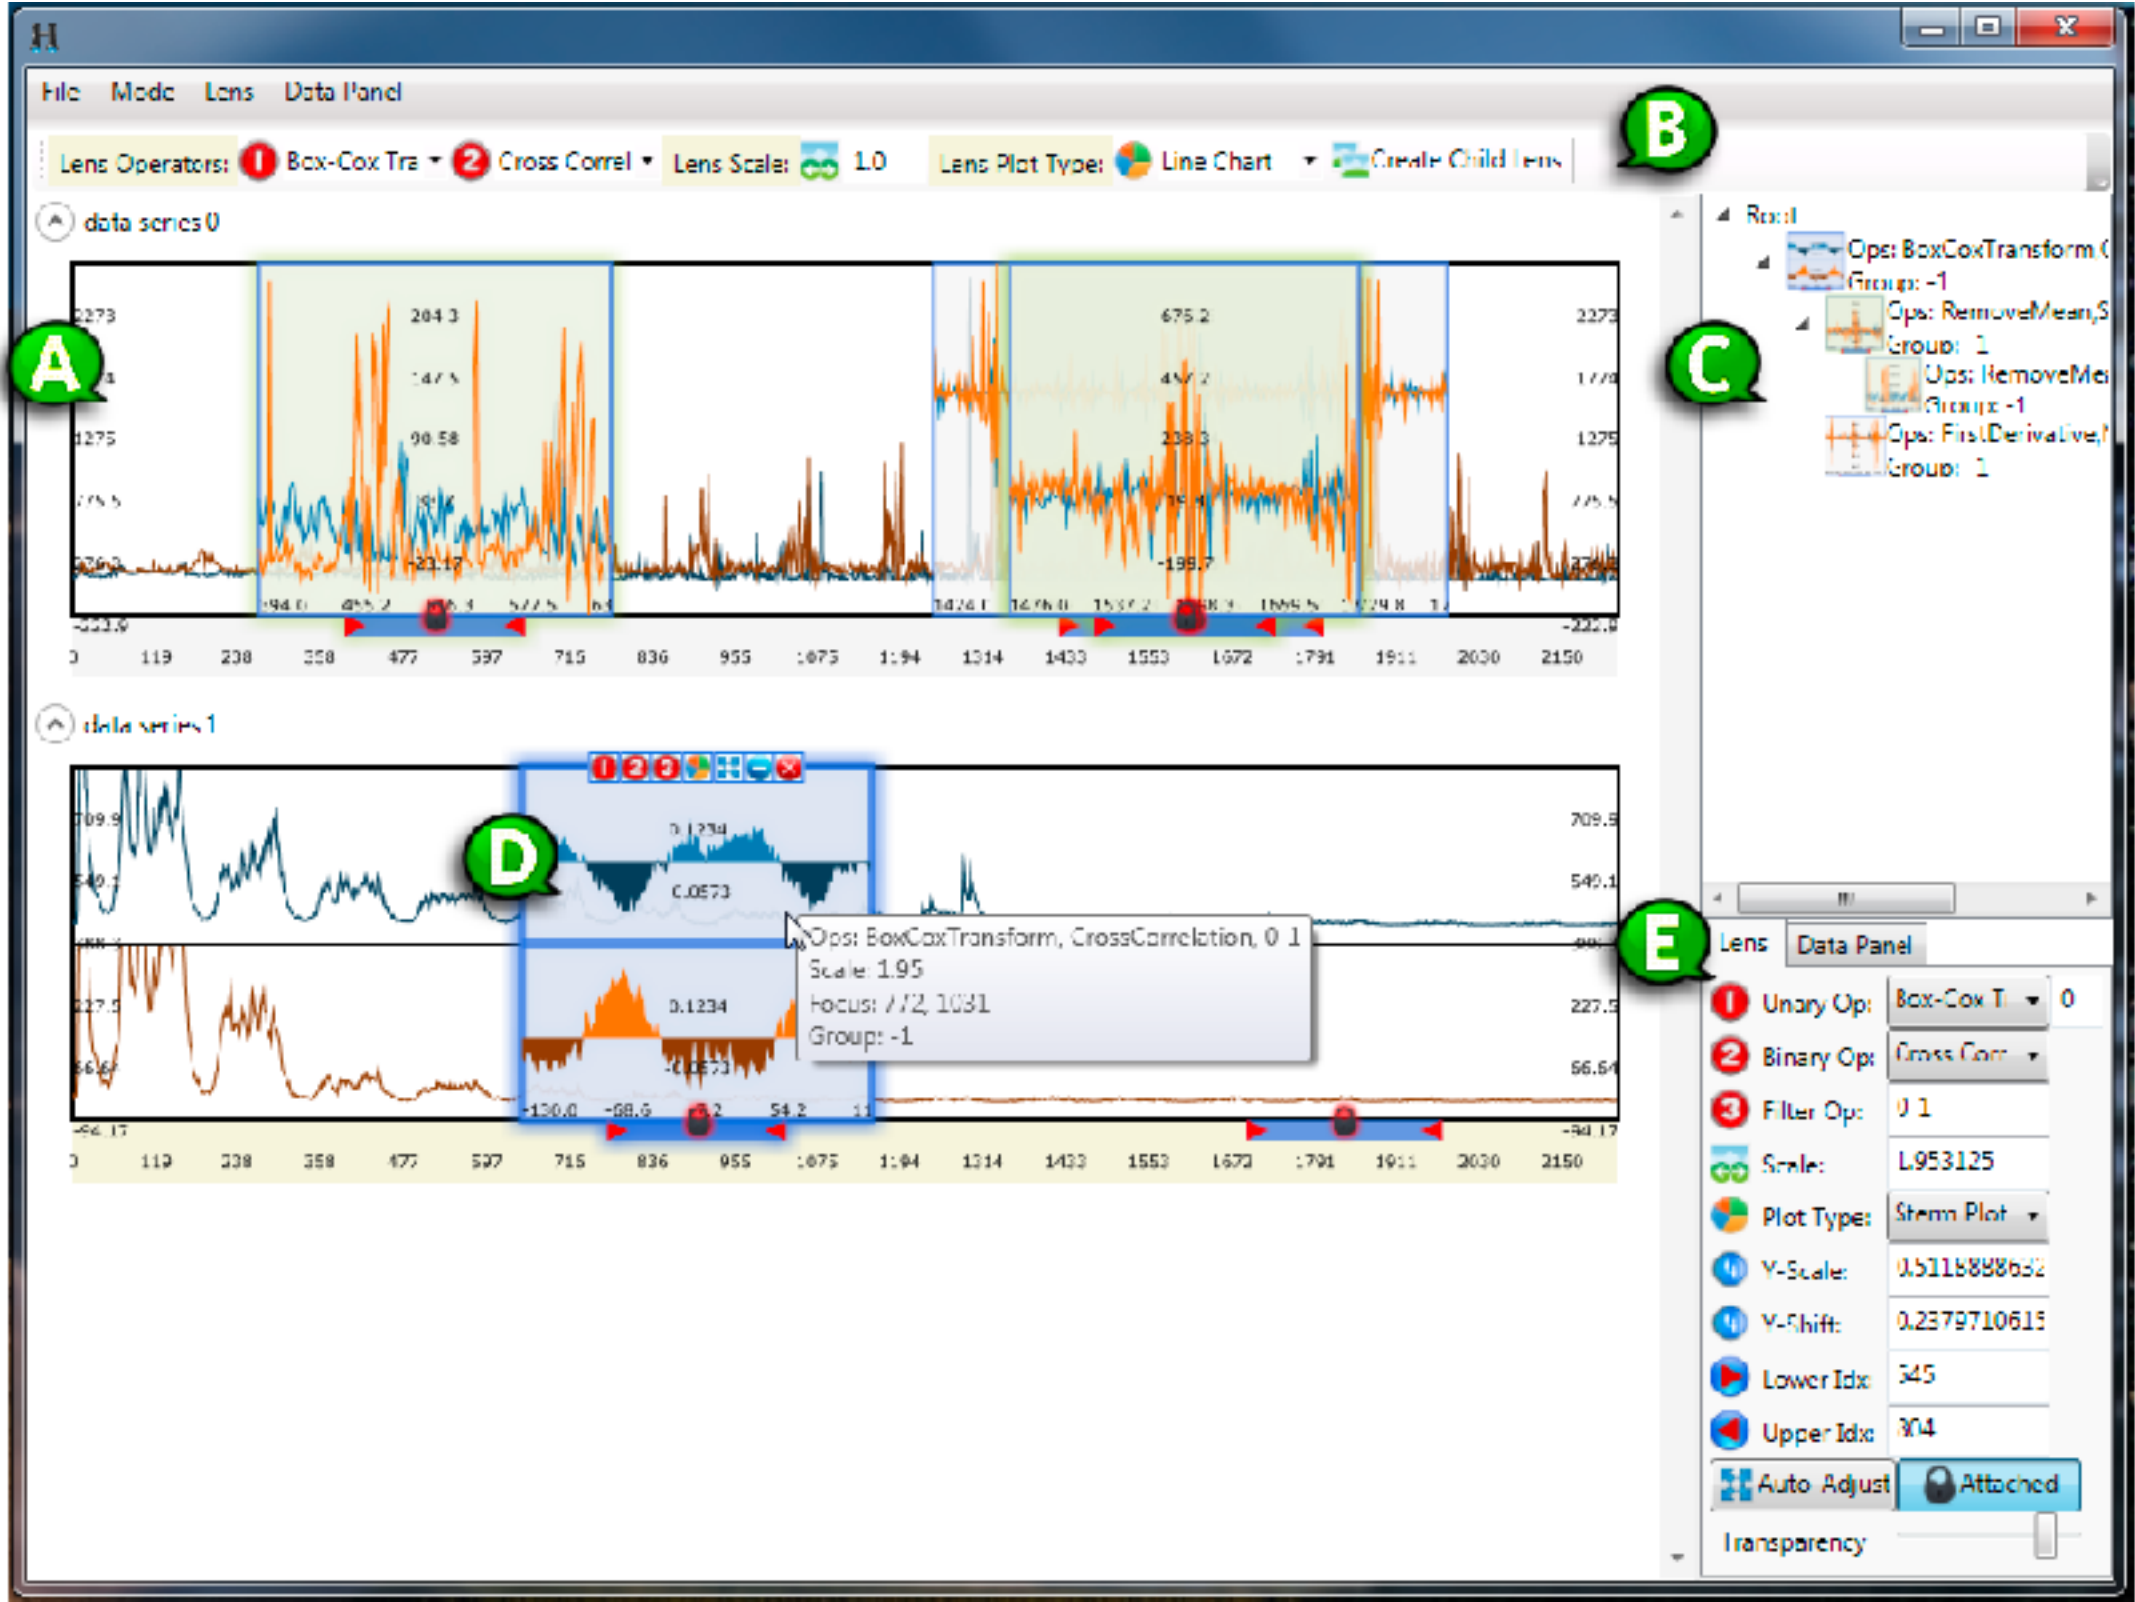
H

File Mode Lens Data Panel

Lens Operators: 1 Box-Cox Tra 2 Cross Correl Lens Scale: 1.0 Lens Plot Type: Line Chart Create Child Lens

B

data series 0

A

2273 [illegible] 1275 775.5 276.2 -223.9

204.3 147.5 90.58 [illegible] -23.17

675.2 457.2 238.3 19.4 -199.7

2273 1774 1275 775.5 276.2 -222.9

0 119 238 358 477 597 715 836 955 1075 1194 1314 1433 1553 1672 1791 1911 2030 2150

data series 1

D

709.9 540.1 227.5 56.64 -94.17

0.1234 0.0573 0.1234 0.0573

-130.0 -68.6 54.2

709.9 540.1 227.5 56.64 -94.17

Ops: BoxCoxTransform, CrossCorrelation, 0 1
Scale: 1.95
Focus: 772, 1031
Group: -1

0 119 238 358 477 597 715 836 955 1075 1194 1314 1433 1553 1672 1791 1911 2030 2150

Root
Ops: BoxCoxTransform
Group: -1
Ops: RemoveMean,S
Group: 1
Ops: RemoveMe
Group: -1
Ops: FirstDerivative,
Group: 1

C

E

Lens Data Panel

1 Unary Op: Box-Cox T 0
2 Binary Op: Cross Corr
3 Filter Op: 0 1
Scale: 1.953125
Plot Type: Stem Plot
Y-Scale: 0.5118888632
Y-Shift: 0.2379710615
Lower Idx: 545
Upper Idx: 804
Auto Adjust Attached
Transparency